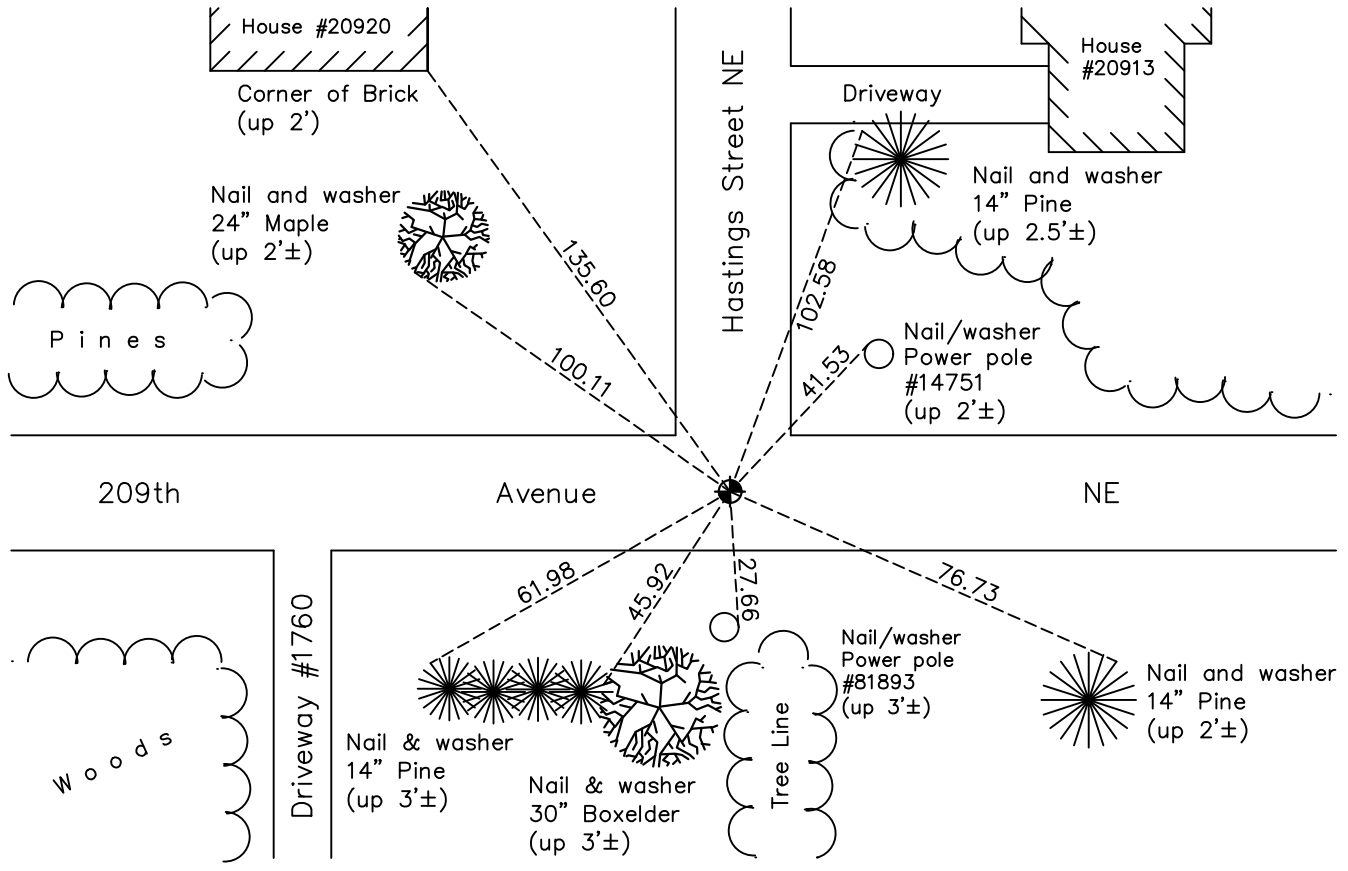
House #20920

Corner of Brick
(up 2')

Hastings Street NE

Driveway

House
#20913

Nail and washer
24" Maple
(up 2'±)

135.60

Nail and washer
14" Pine
(up 2.5'±)

102.58

Pines

100.11

41.53

Nail/washer
Power pole
#14751
(up 2'±)

209th

Avenue

NE

61.98

45.92

27.66

76.73

Driveway #1760

Woods

Nail & washer
14" Pine
(up 3'±)

Nail & washer
30" Boxelder
(up 3'±)

Tree Line

Nail/washer
Power pole
#81893
(up 3'±)

Nail and washer
14" Pine
(up 2'±)